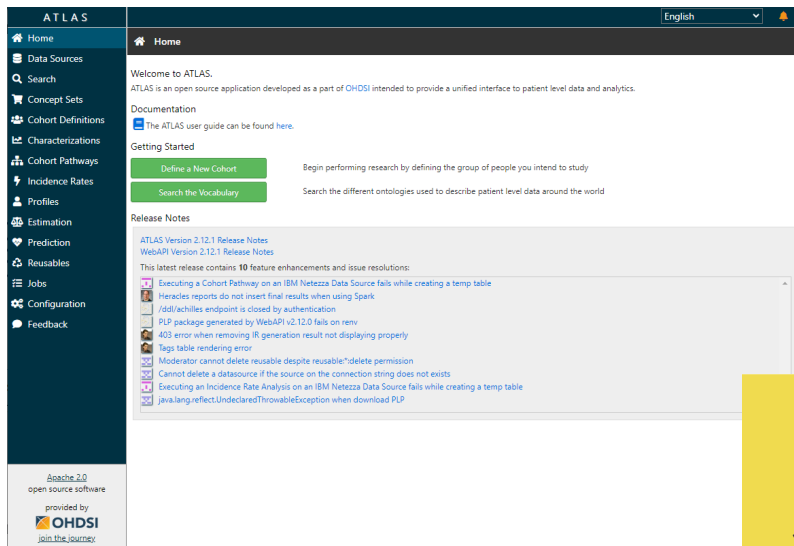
ATLAS

Home
Data Sources
Search
Concept Sets
Cohort Definitions
Characterizations
Cohort Pathways
Incidence Rates
Profiles
Estimation
Prediction
Reusables
Jobs
Configuration
Feedback

Apache 2.0
open source software
provided by
OHDSI
join the journey

English

Home

Welcome to ATLAS.

ATLAS is an open source application developed as a part of OHDSI intended to provide a unified interface to patient level data and analytics.

Documentation

The ATLAS user guide can be found here.

Getting Started

Define a New Cohort
Begin performing research by defining the group of people you intend to study

Search the Vocabulary
Search the different ontologies used to describe patient level data around the world

Release Notes

ATLAS Version 2.12.1 Release Notes
WebAPI Version 2.12.1 Release Notes

This latest release contains **10** feature enhancements and issue resolutions:

Executing a Cohort Pathway on an IBM Netezza Data Source fails while creating a temp table
Heracles reports do not insert final results when using Spark
/ddl/achilles endpoint is closed by authentication
PLP package generated by WebAPI v2.12.0 fails on renv
403 error when removing IR generation result not displaying properly
Tags table rendering error
Moderator cannot delete reusable despite reusable:*:delete permission
Cannot delete a datasource if the source on the connection string does not exists
Executing an Incidence Rate Analysis on an IBM Netezza Data Source fails while creating a temp table
java.lang.reflect.UndeclaredThrowableException when download PLP